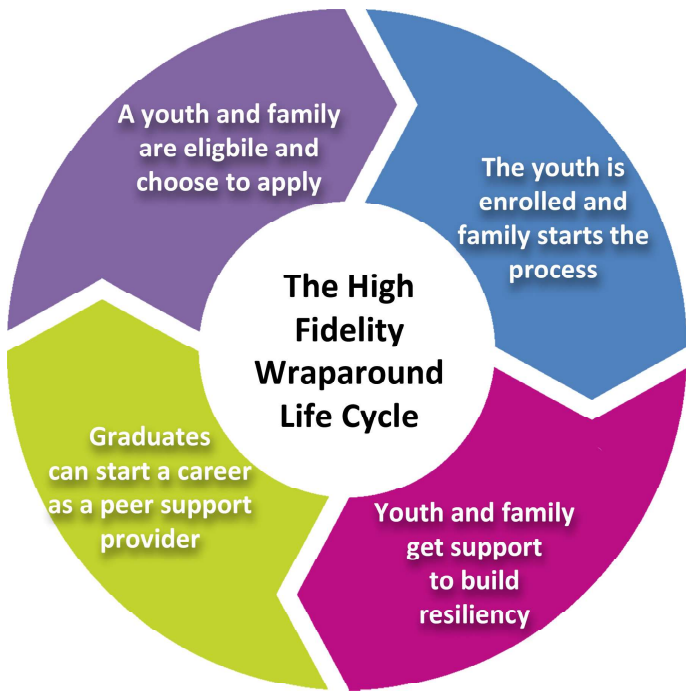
The High Fidelity Wraparound Life Cycle

A youth and family are eligbile and choose to apply

The youth is enrolled and family starts the process

Youth and family get support to build resiliency

Graduates can start a career as a peer support provider